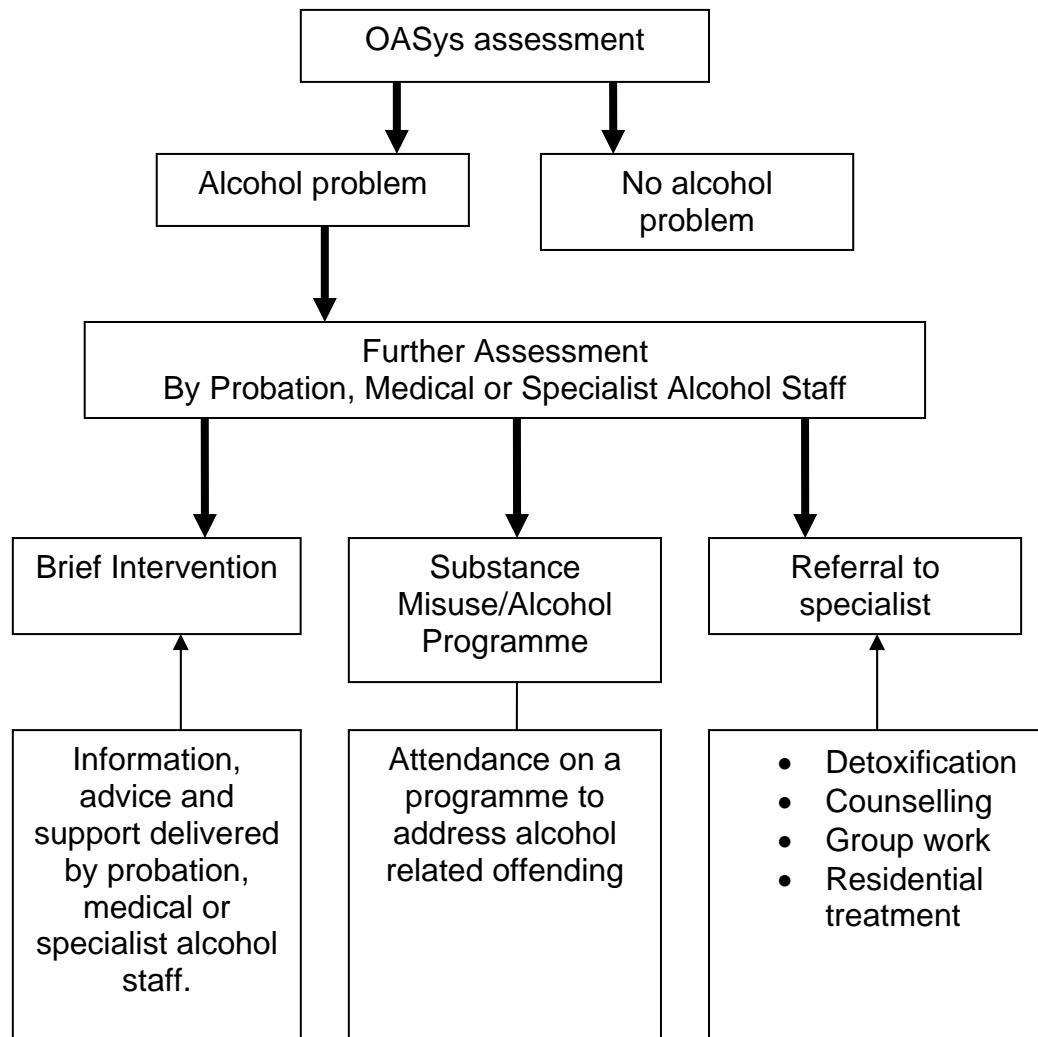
OASys assessment

Alcohol problem

No alcohol problem

Further Assessment
By Probation, Medical or Specialist Alcohol Staff

Brief Intervention

Substance Misuse/Alcohol Programme

Referral to specialist

Information, advice and support delivered by probation, medical or specialist alcohol staff.

Attendance on a programme to address alcohol related offending

- Detoxification
- Counselling
- Group work
- Residential treatment